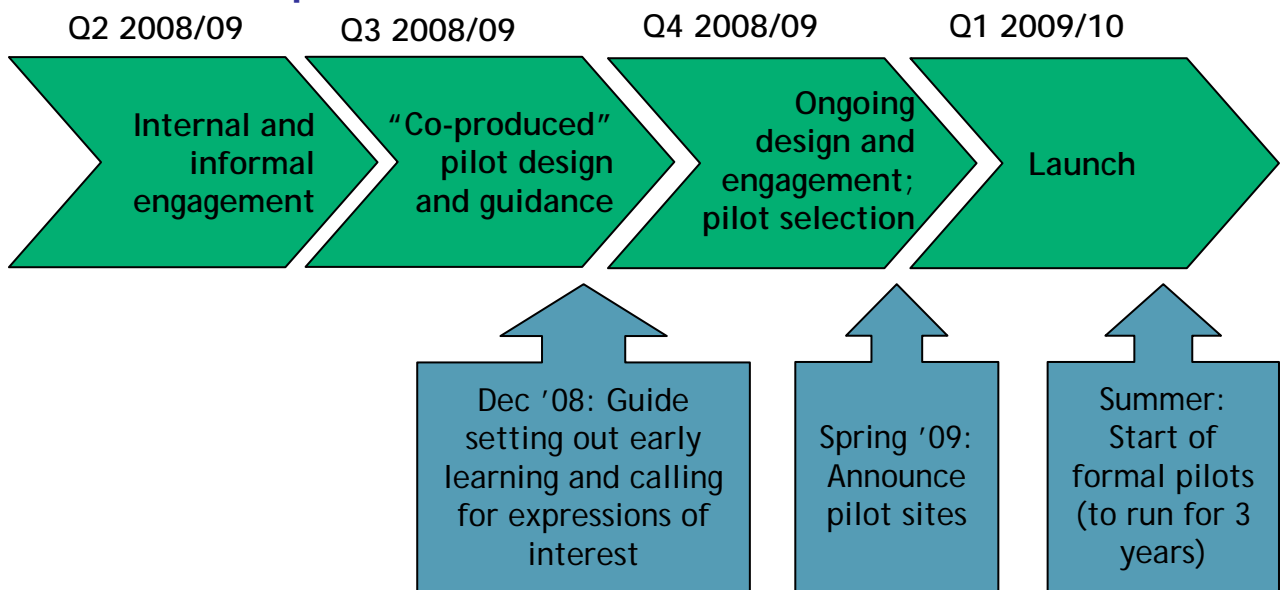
Q2 2008/09

Internal and informal engagement

Q3 2008/09

“Co-produced” pilot design and guidance

Q4 2008/09

Ongoing design and engagement; pilot selection

Q1 2009/10

Launch

Dec ’08: Guide setting out early learning and calling for expressions of interest

Spring ’09: Announce pilot sites

Summer: Start of formal pilots (to run for 3 years)